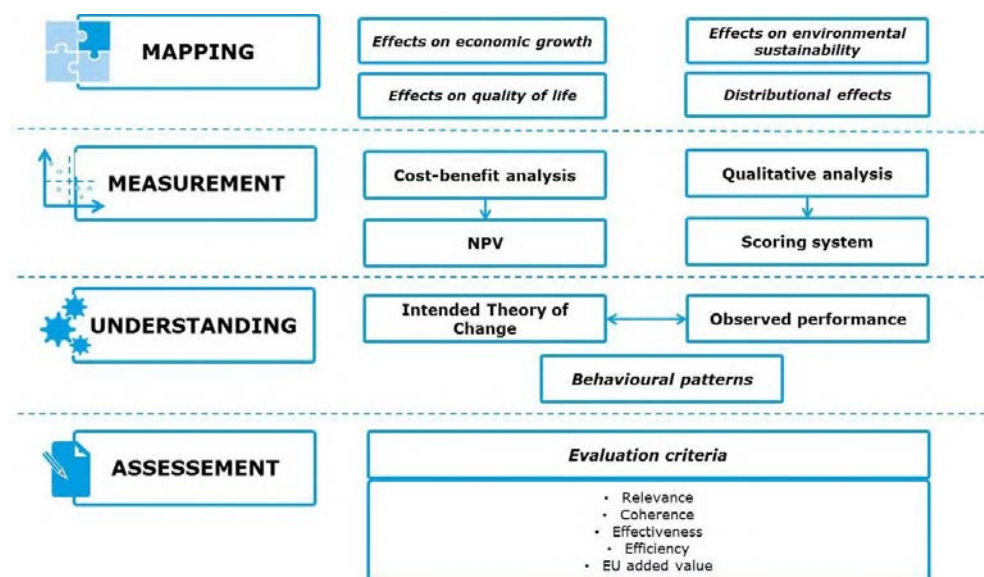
MAPPING

Effects on economic growth

Effects on environmental sustainability

Effects on quality of life

Distributional effects

MEASUREMENT

Cost-benefit analysis

Qualitative analysis

NPV

Scoring system

UNDERSTANDING

Intended Theory of Change

Observed performance

Behavioural patterns

ASSESSEMENT

Evaluation criteria

• Relevance
• Coherence
• Effectiveness
• Efficiency
• EU added value